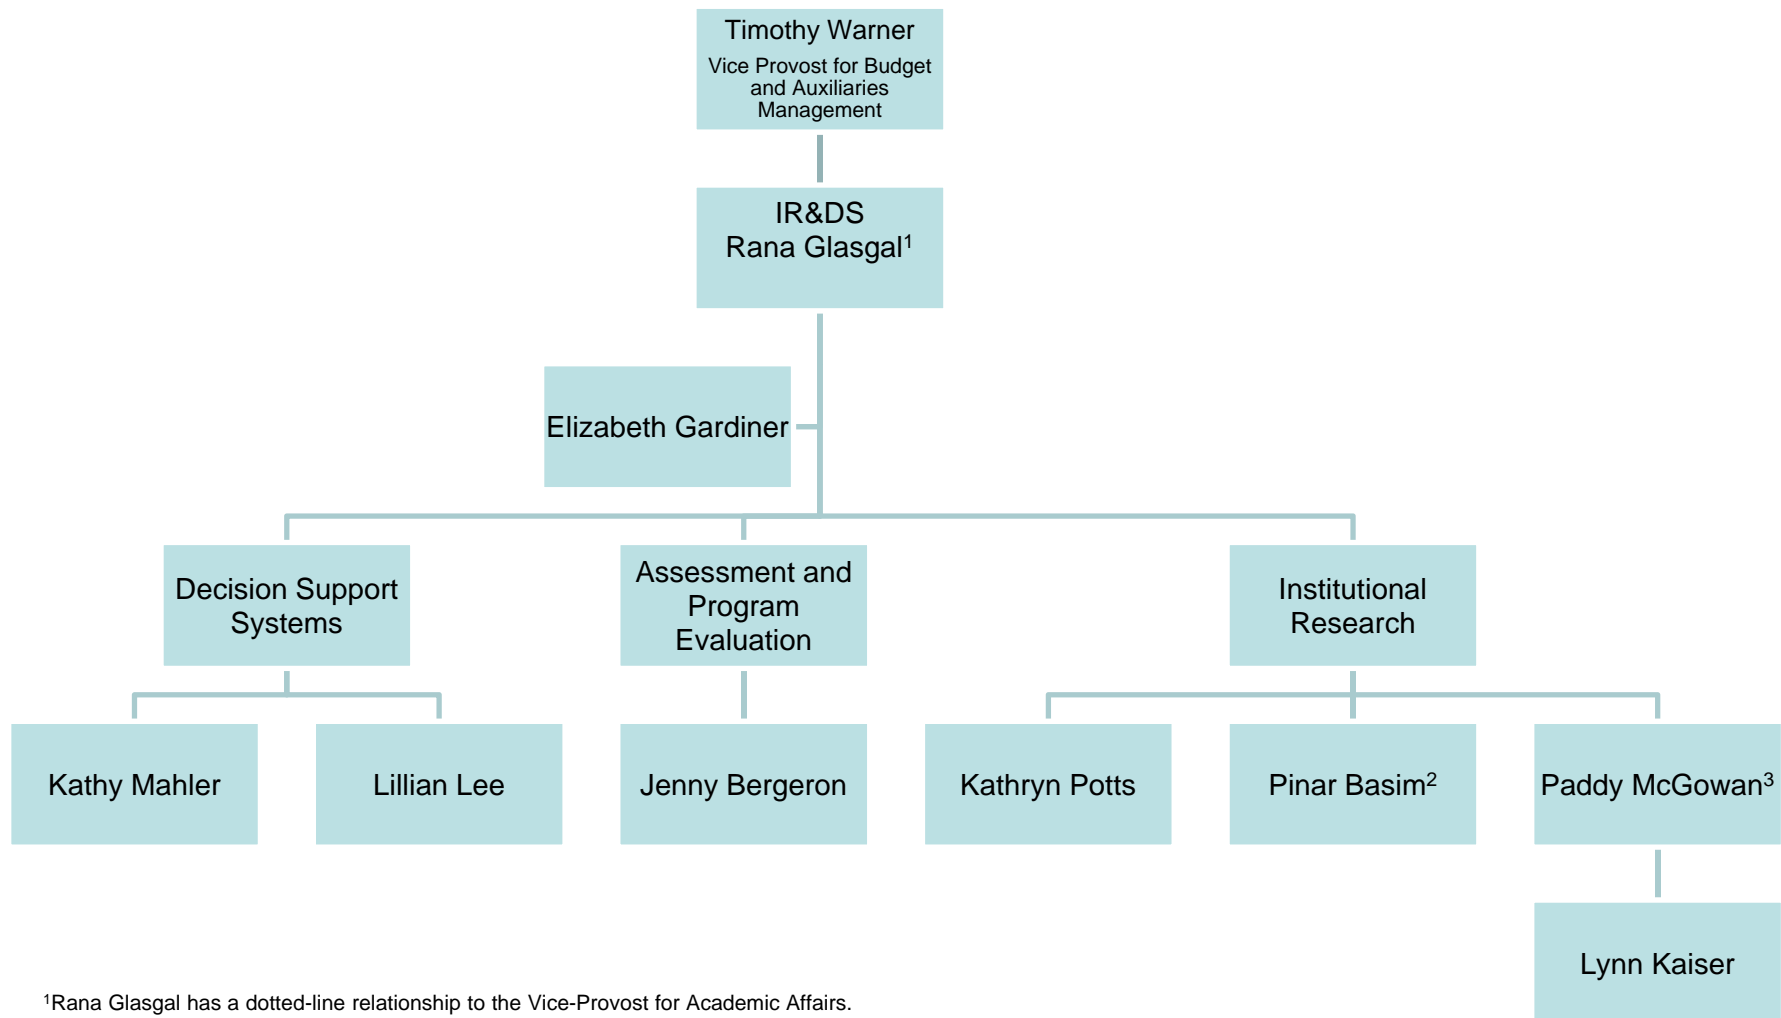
Timothy Warner
Vice Provost for Budget and Auxiliaries Management

IR&DS
Rana Glasgal$^1$

Elizabeth Gardiner

Decision Support Systems

Assessment and Program Evaluation

Institutional Research

Kathy Mahler

Lillian Lee

Jenny Bergeron

Kathryn Potts

Pinar Basim$^2$

Paddy McGowan$^3$

Lynn Kaiser

$^1$Rana Glasgal has a dotted-line relationship to the Vice-Provost for Academic Affairs.